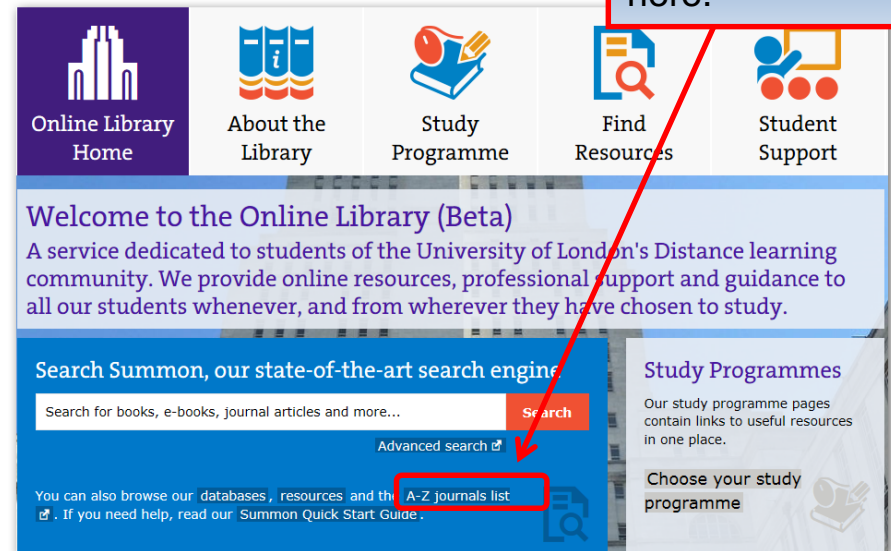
here.

Online Library Home

About the Library

Study Programme

Find Resources

Student Support

Welcome to the Online Library (Beta)

A service dedicated to students of the University of London's Distance learning community. We provide online resources, professional support and guidance to all our students whenever, and from wherever they have chosen to study.

Search Summon, our state-of-the-art search engine

Search for books, e-books, journal articles and more...

Search

Advanced search

You can also browse our databases, resources and the A-Z journals list. If you need help, read our Summon Quick Start Guide.

Study Programmes

Our study programme pages contain links to useful resources in one place.

Choose your study programme